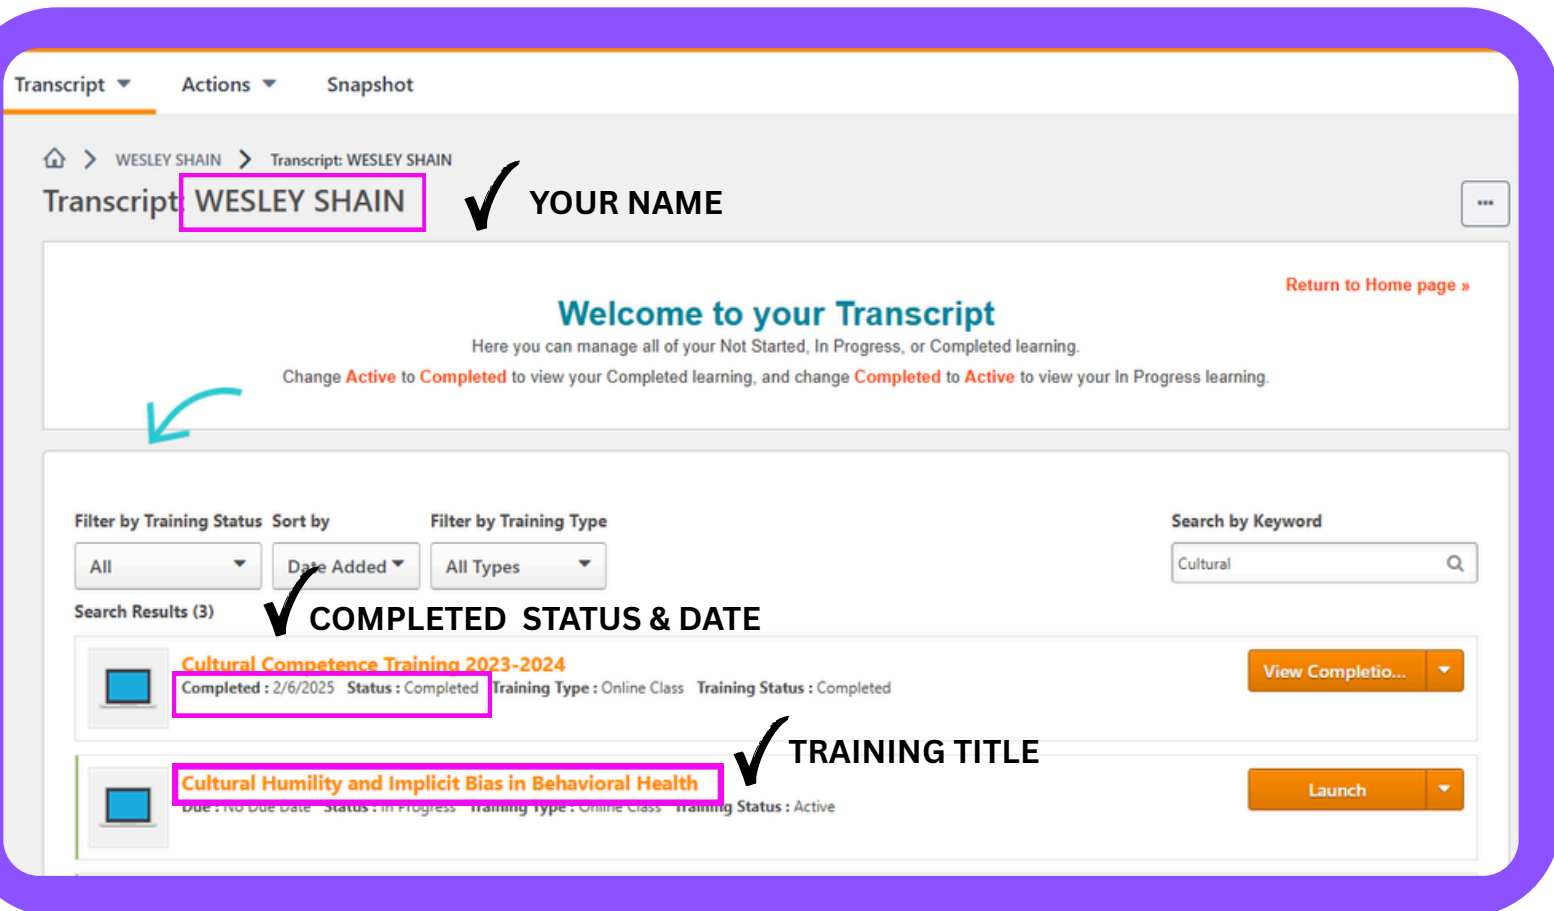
Transcript ▾ Actions ▾ Snapshot

WESLEY SHAIN > Transcript: WESLEY SHAIN

Transcript: WESLEY SHAIN

✓ YOUR NAME

...

Return to Home page »

Welcome to your Transcript

Here you can manage all of your Not Started, In Progress, or Completed learning.

Change Active to Completed to view your Completed learning, and change Completed to Active to view your In Progress learning.

Filter by Training Status | Sort by | Filter by Training Type | Search by Keyword

All | Date Added | All Types | Cultural

Search Results (3)

✓ COMPLETED STATUS & DATE

Cultural Competence Training 2023-2024

Completed : 2/6/2025 Status : Completed Training Type : Online Class Training Status : Completed

View Completio...

✓ TRAINING TITLE

Cultural Humility and Implicit Bias in Behavioral Health

Due : No Due Date Status : In Progress Training Type : Online Class Training Status : Active

Launch